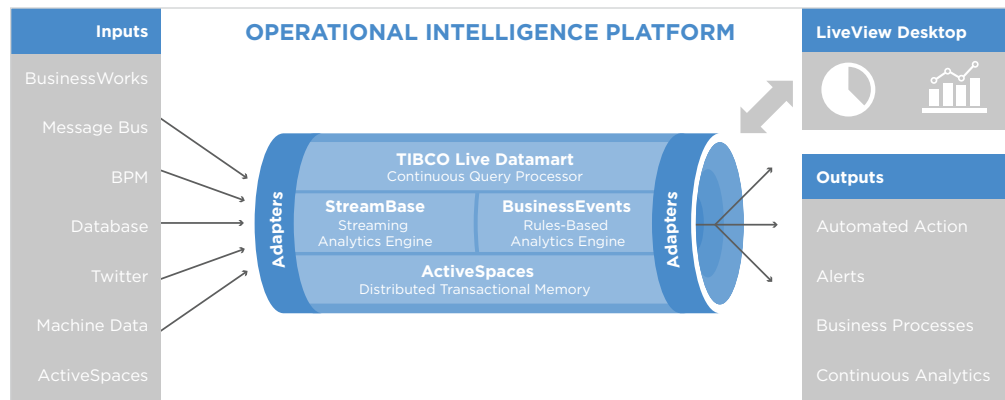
Inputs

BusinessWorks

Message Bus

BPM

Database

Twitter

Machine Data

ActiveSpaces

OPERATIONAL INTELLIGENCE PLATFORM

Adapters

TIBCO Live Datamart
Continuous Query Processor

StreamBase
Streaming Analytics Engine

BusinessEvents
Rules-Based Analytics Engine

ActiveSpaces
Distributed Transactional Memory

Adapters

LiveView Desktop

Outputs

Automated Action

Alerts

Business Processes

Continuous Analytics